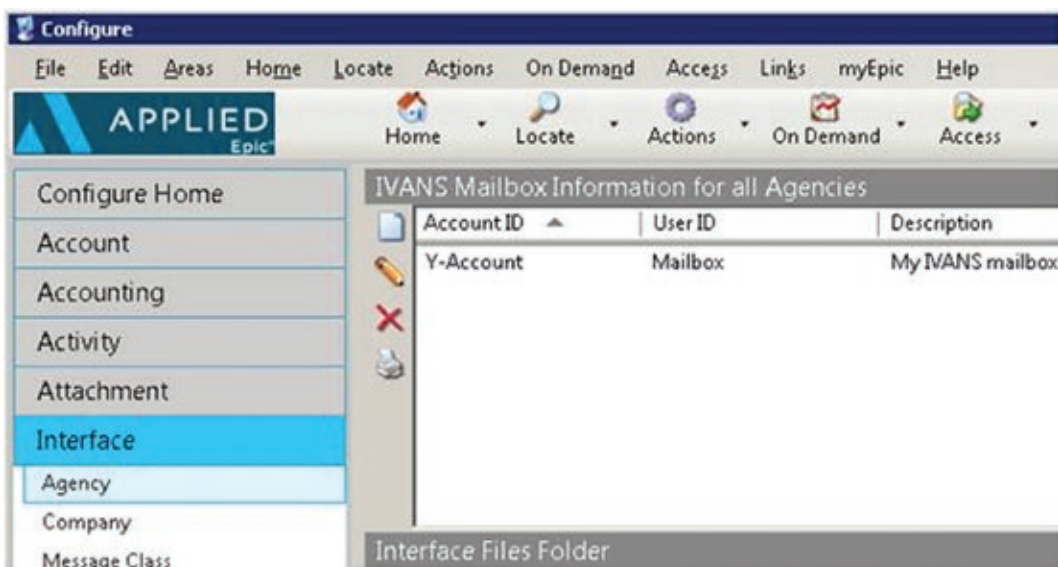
Configure

File Edit Areas Home Locate Actions On Demand Access Links myEpic Help

APPLIED Epic

Home Locate Actions On Demand Access

Configure Home
Account
Accounting
Activity
Attachment
Interface
Agency
Company
Message Class

IVANS Mailbox Information for all Agencies

| Account ID | User ID | Description |
|---|---|---|
| Y-Account | Mailbox | My IVANS mailbox |

Interface Files Folder